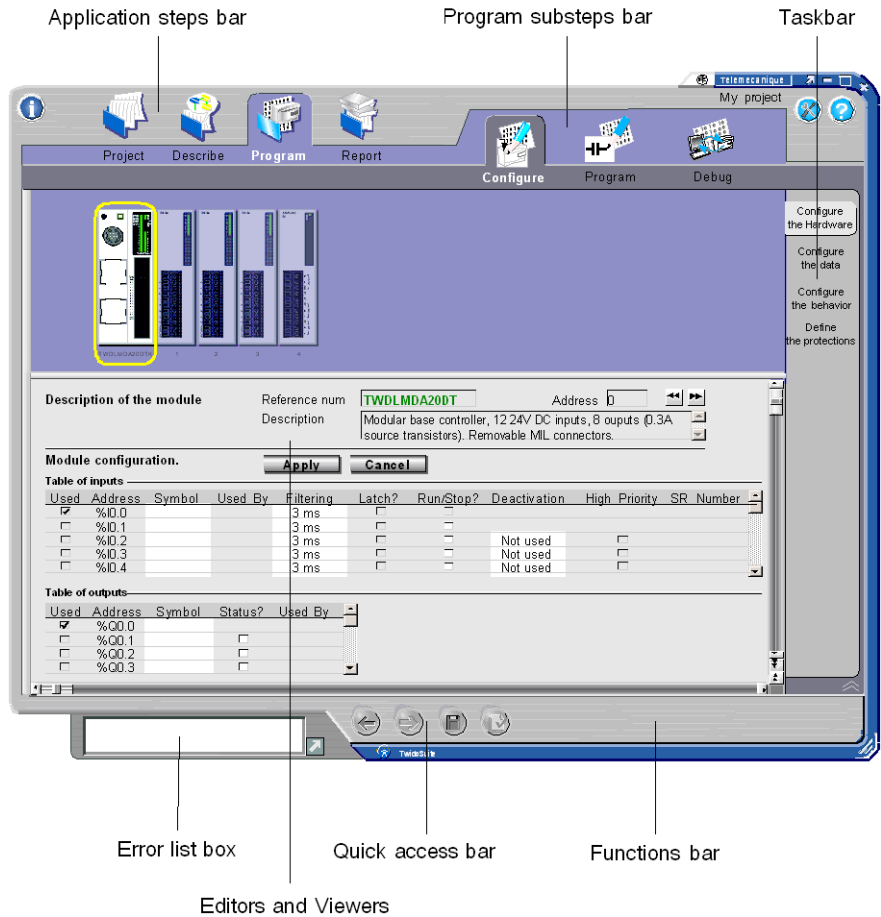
Application steps bar

Program substeps bar

Taskbar

Telemecanique

My project

Project Describe Program Report

Configure Program Debug

Configure the Hardware

Configure the data

Configure the behavior

Define the protections

TWDLMDA20DTK 1 2 3 4

Description of the module

Reference num TWDLMDA20DT

Address 0

Description

Modular base controller, 12 24V DC inputs, 8 ouputs (0.3A source transistors). Removable MIL connectors.

Module configuration.

Apply Cancel

Table of inputs

| Used | Address | Symbol | Used By | Filtering | Latch? | Run/Stop? | Deactivation | High Priority | SR Number |
|---|---|---|---|---|---|---|---|---|---|
| ☑ | %I0.0 | | | 3 ms | ☐ | ☐ | | | |
| ☐ | %I0.1 | | | 3 ms | ☐ | ☐ | | | |
| ☐ | %I0.2 | | | 3 ms | ☐ | ☐ | Not used | ☐ | |
| ☐ | %I0.3 | | | 3 ms | ☐ | ☐ | Not used | ☐ | |
| ☐ | %I0.4 | | | 3 ms | ☐ | ☐ | Not used | ☐ | |

Table of outputs

| Used | Address | Symbol | Status? | Used By |
|---|---|---|---|---|
| ☑ | %Q0.0 | | | |
| ☐ | %Q0.1 | | ☐ | |
| ☐ | %Q0.2 | | ☐ | |
| ☐ | %Q0.3 | | ☐ | |

TwidoSuite

Error list box

Quick access bar

Functions bar

Editors and Viewers